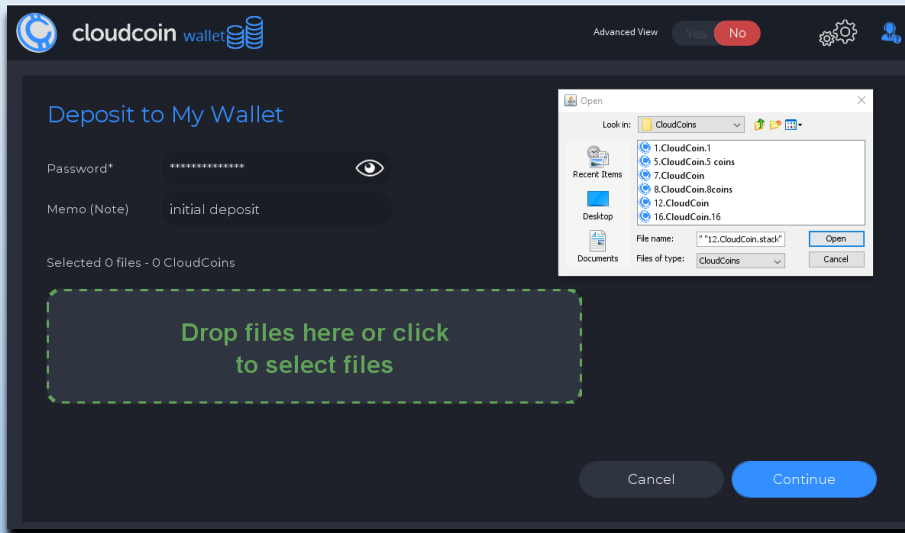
cloudcoin wallet

Advanced View Yes No

Deposit to My Wallet

Password* **************

Memo (Note) initial deposit

Selected 0 files - 0 CloudCoins

Drop files here or click to select files

Open

Look in: CloudCoins

Recent Items

Desktop

Documents

1.CloudCoin.1
5.CloudCoin.5 coins
7.CloudCoin
8.CloudCoin.8coins
12.CloudCoin
16.CloudCoin.16

File name: " "12.CloudCoin.stack"

Files of type: CloudCoins

Open

Cancel

Cancel

Continue